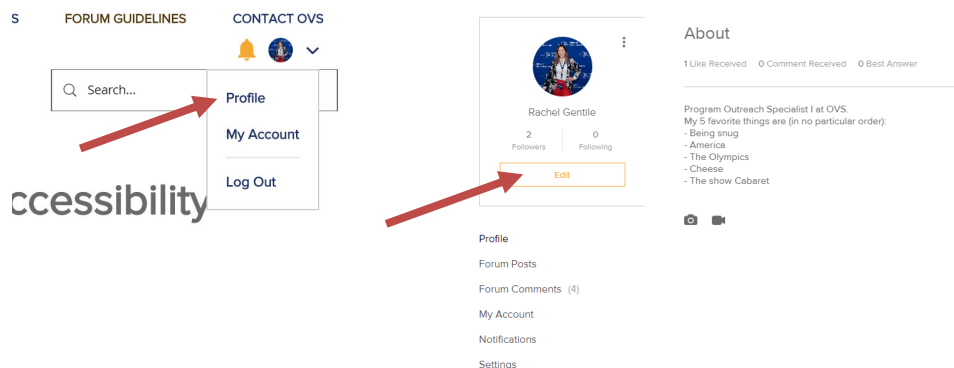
S FORUM GUIDELINES CONTACT OVS

Search...

Profile

My Account

Log Out

ccessibility

Rachel Gentile

2 Followers

0 Following

Edit

Profile

Forum Posts

Forum Comments (4)

My Account

Notifications

Settings

About

1 Like Received 0 Comment Received 0 Best Answer

Program Outreach Specialist I at OVS.
My 5 favorite things are (in no particular order):
- Being snug
- America
- The Olympics
- Cheese
- The show Cabaret